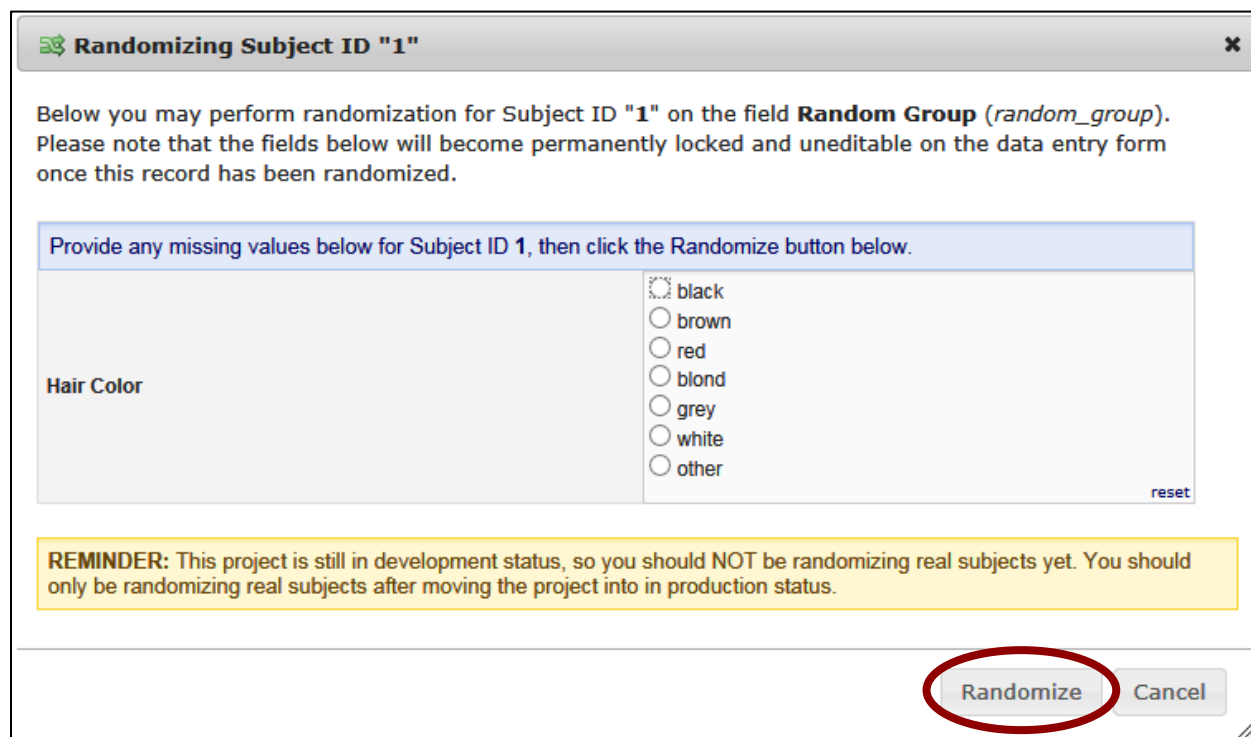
Randomizing Subject ID "1"

×

Below you may perform randomization for Subject ID "**1**" on the field **Random Group** (*random_group*). Please note that the fields below will become permanently locked and uneditable on the data entry form once this record has been randomized.

Provide any missing values below for Subject ID **1**, then click the Randomize button below.

| Hair Color | black<br>brown<br>red<br>blond<br>grey<br>white<br>other<br>reset |
|---|---|

**REMINDER:** This project is still in development status, so you should NOT be randomizing real subjects yet. You should only be randomizing real subjects after moving the project into in production status.

Randomize Cancel